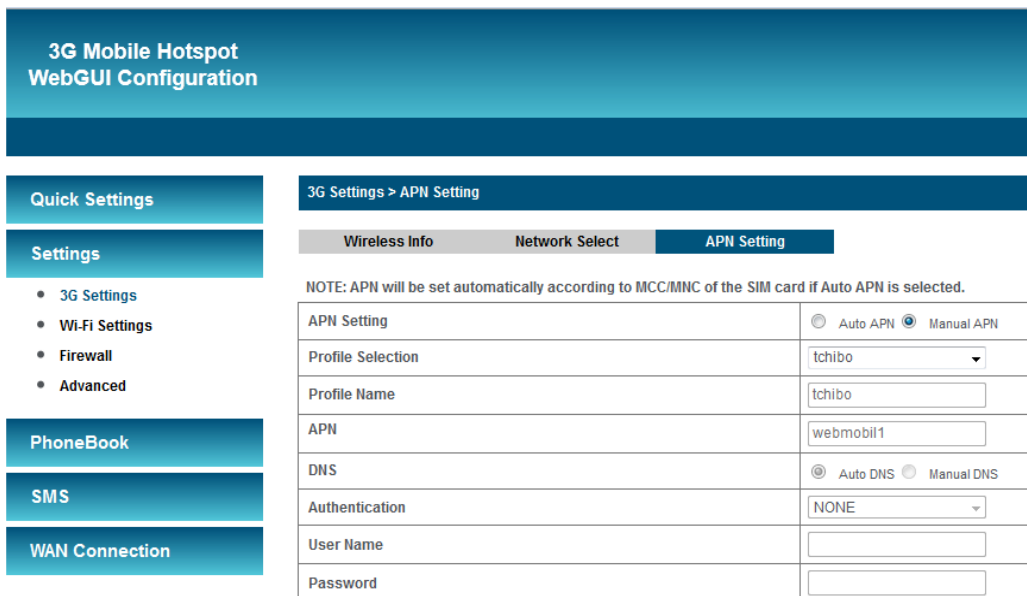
3G Mobile Hotspot
WebGUI Configuration

Quick Settings

Settings

- 3G Settings
- Wi-Fi Settings
- Firewall
- Advanced

PhoneBook

SMS

WAN Connection

3G Settings > APN Setting

Wireless Info | Network Select | APN Setting

NOTE: APN will be set automatically according to MCC/MNC of the SIM card if Auto APN is selected.

| | |
|---|---|
| APN Setting | Auto APN Manual APN |
| Profile Selection | tchibo |
| Profile Name | tchibo |
| APN | webmobil1 |
| DNS | Auto DNS Manual DNS |
| Authentication | NONE |
| User Name | |
| Password | |